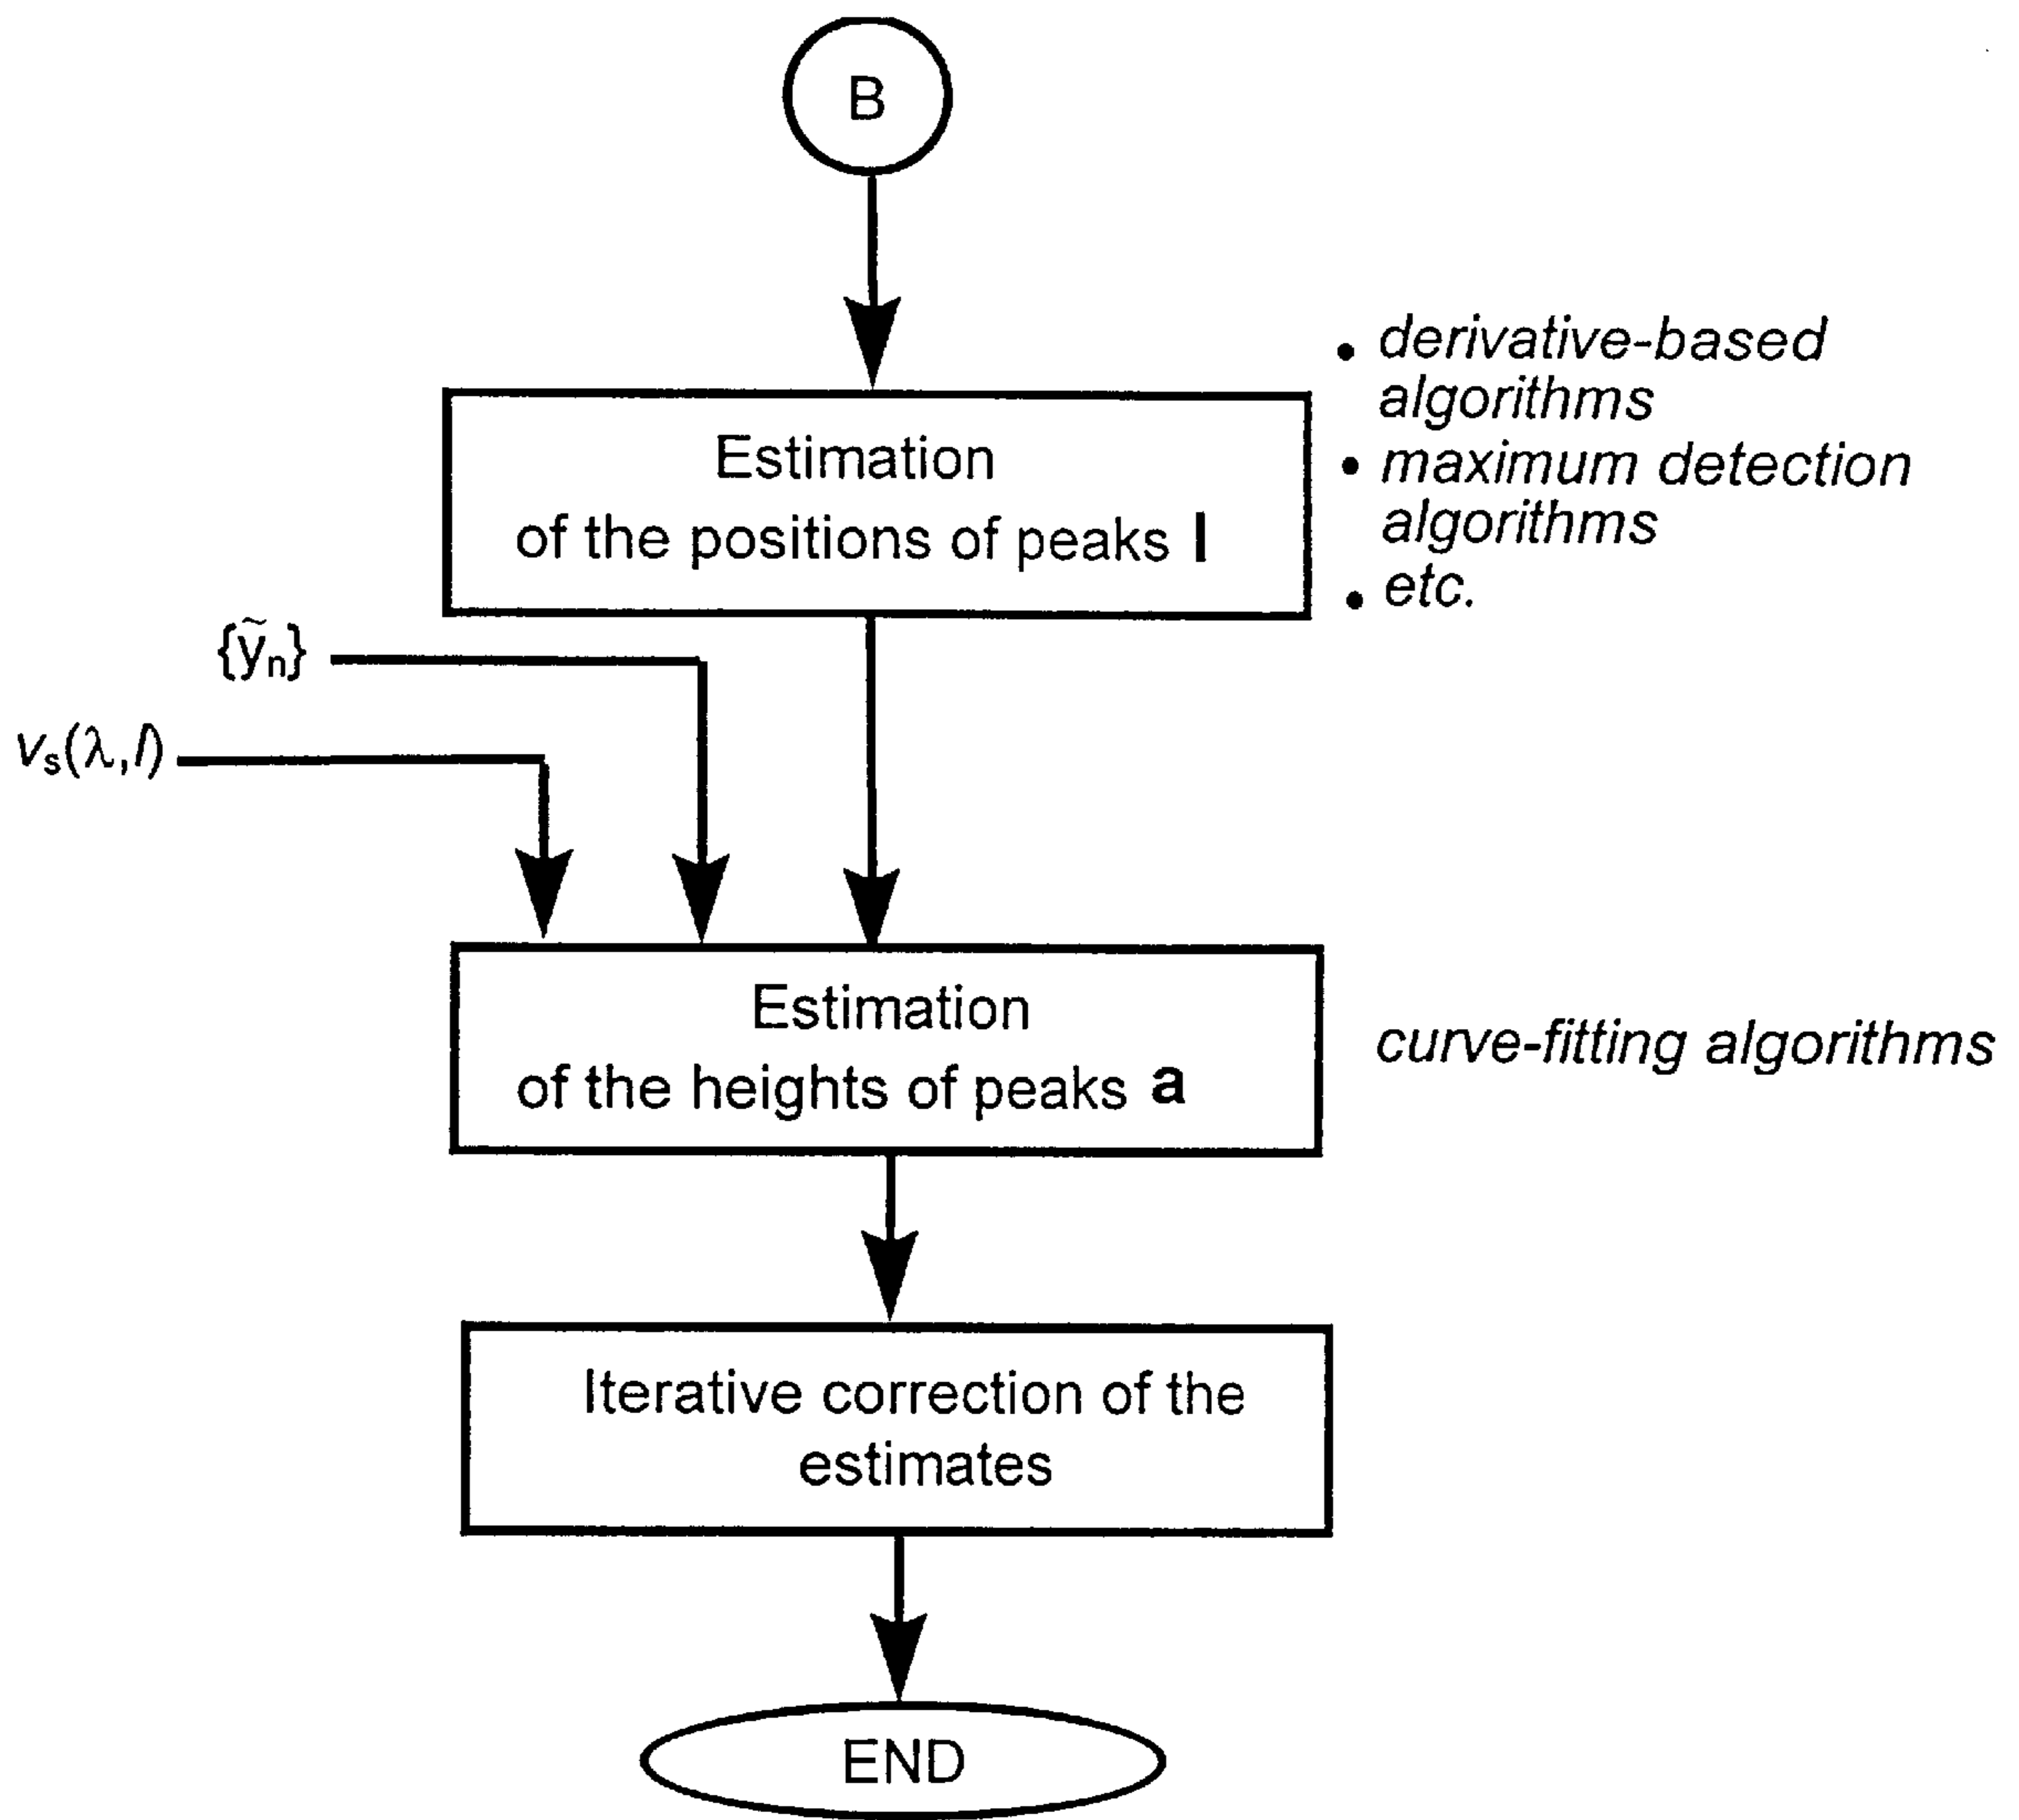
B

Estimation of the positions of peaks $\mathbf{l}$

• derivative-based algorithms
• maximum detection algorithms
• etc.

$\{\tilde{y}_n\}$

$v_s(\lambda, l)$

Estimation of the heights of peaks $\mathbf{a}$

curve-fitting algorithms

Iterative correction of the estimates

END